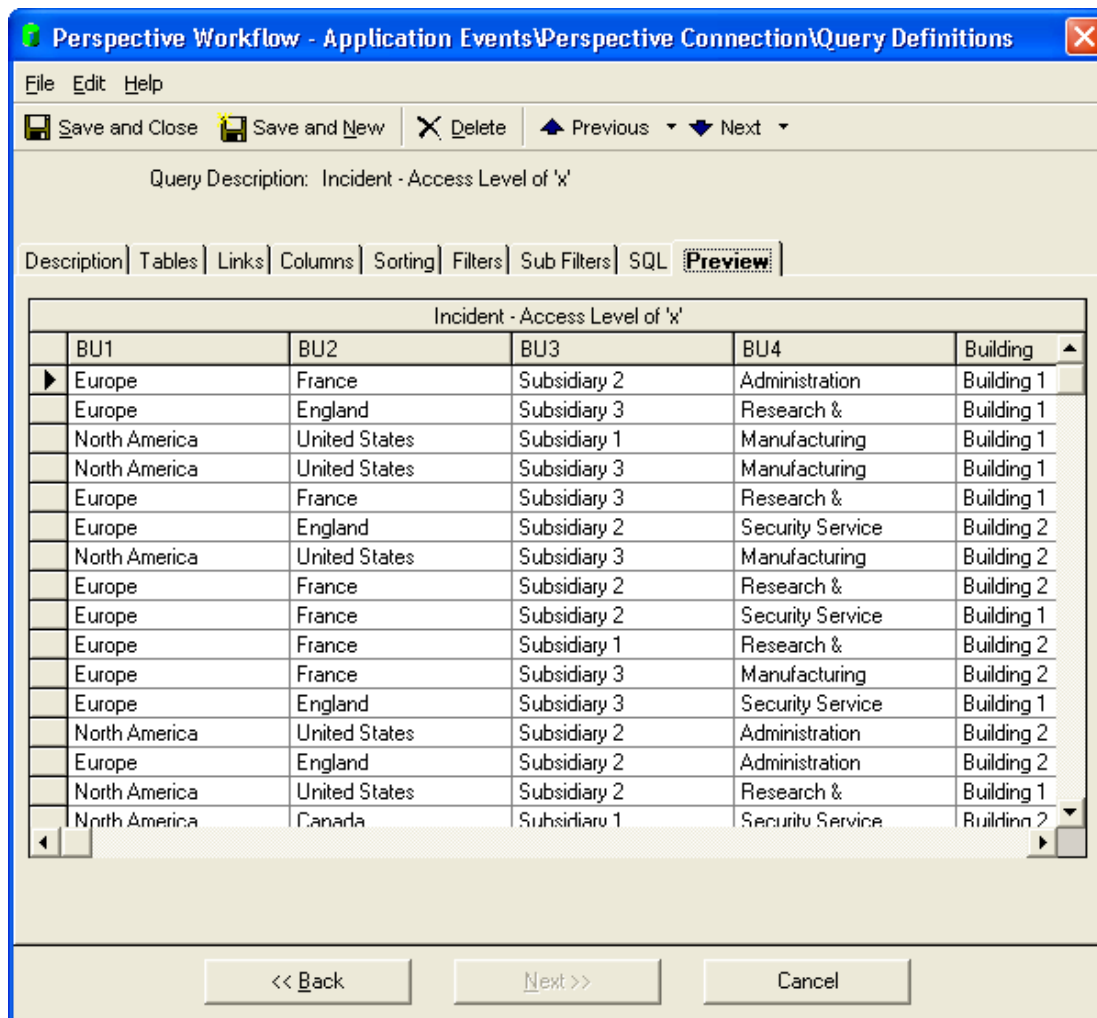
Perspective Workflow - Application Events\Perspective Connection\Query Definitions

File Edit Help

Save and Close Save and New Delete Previous Next

Query Description: Incident - Access Level of 'x'

Description | Tables | Links | Columns | Sorting | Filters | Sub Filters | SQL | Preview

Incident - Access Level of 'x'

| BU1 | BU2 | BU3 | BU4 | Building |
|---|---|---|---|---|
| Europe | France | Subsidiary 2 | Administration | Building 1 |
| Europe | England | Subsidiary 3 | Research & | Building 1 |
| North America | United States | Subsidiary 1 | Manufacturing | Building 1 |
| North America | United States | Subsidiary 3 | Manufacturing | Building 1 |
| Europe | France | Subsidiary 3 | Research & | Building 1 |
| Europe | England | Subsidiary 2 | Security Service | Building 2 |
| North America | United States | Subsidiary 3 | Manufacturing | Building 2 |
| Europe | France | Subsidiary 2 | Research & | Building 2 |
| Europe | France | Subsidiary 2 | Security Service | Building 1 |
| Europe | France | Subsidiary 1 | Research & | Building 2 |
| Europe | France | Subsidiary 3 | Manufacturing | Building 2 |
| Europe | England | Subsidiary 3 | Security Service | Building 1 |
| North America | United States | Subsidiary 2 | Administration | Building 2 |
| Europe | England | Subsidiary 2 | Administration | Building 2 |
| North America | United States | Subsidiary 2 | Research & | Building 1 |
| North America | Canada | Subsidiary 1 | Security Service | Building 2 |

<< Back Next >> Cancel